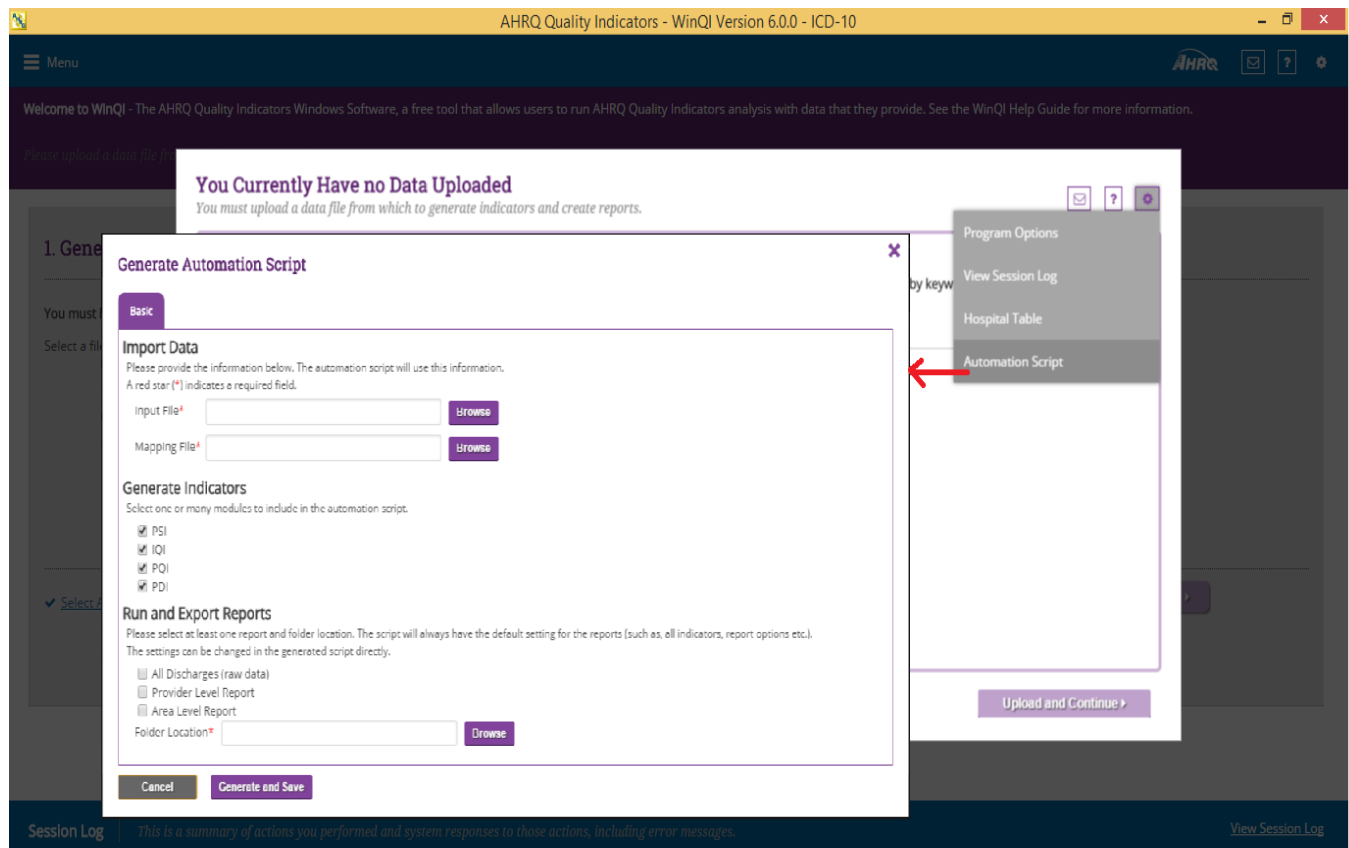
AHRQ Quality Indicators - WinQI Version 6.0.0 - ICD-10

Menu

AHRQ

Welcome to WinQI - The AHRQ Quality Indicators Windows Software, a free tool that allows users to run AHRQ Quality Indicators analysis with data that they provide. See the WinQI Help Guide for more information.

Please upload a data file fr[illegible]

You Currently Have no Data Uploaded

You must upload a data file from which to generate indicators and create reports.

Program Options

View Session Log

Hospital Table

Automation Script

1. Gene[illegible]

You must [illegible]

Select a fil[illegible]

by keyw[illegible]

Select A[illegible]

Generate Automation Script

Basic

Import Data

Please provide the information below. The automation script will use this information.

A red star (*) indicates a required field.

Input File*
Browse

Mapping File*
Browse

Generate Indicators

Select one or many modules to include in the automation script.

PSI
IQI
PQI
PDI

Run and Export Reports

Please select at least one report and folder location. The script will always have the default setting for the reports (such as, all indicators, report options etc.).

The settings can be changed in the generated script directly.

All Discharges (raw data)
Provider Level Report
Area Level Report

Folder Location*
Browse

Cancel
Generate and Save

Upload and Continue

Session Log
This is a summary of actions you performed and system responses to those actions, including error messages.

View Session Log